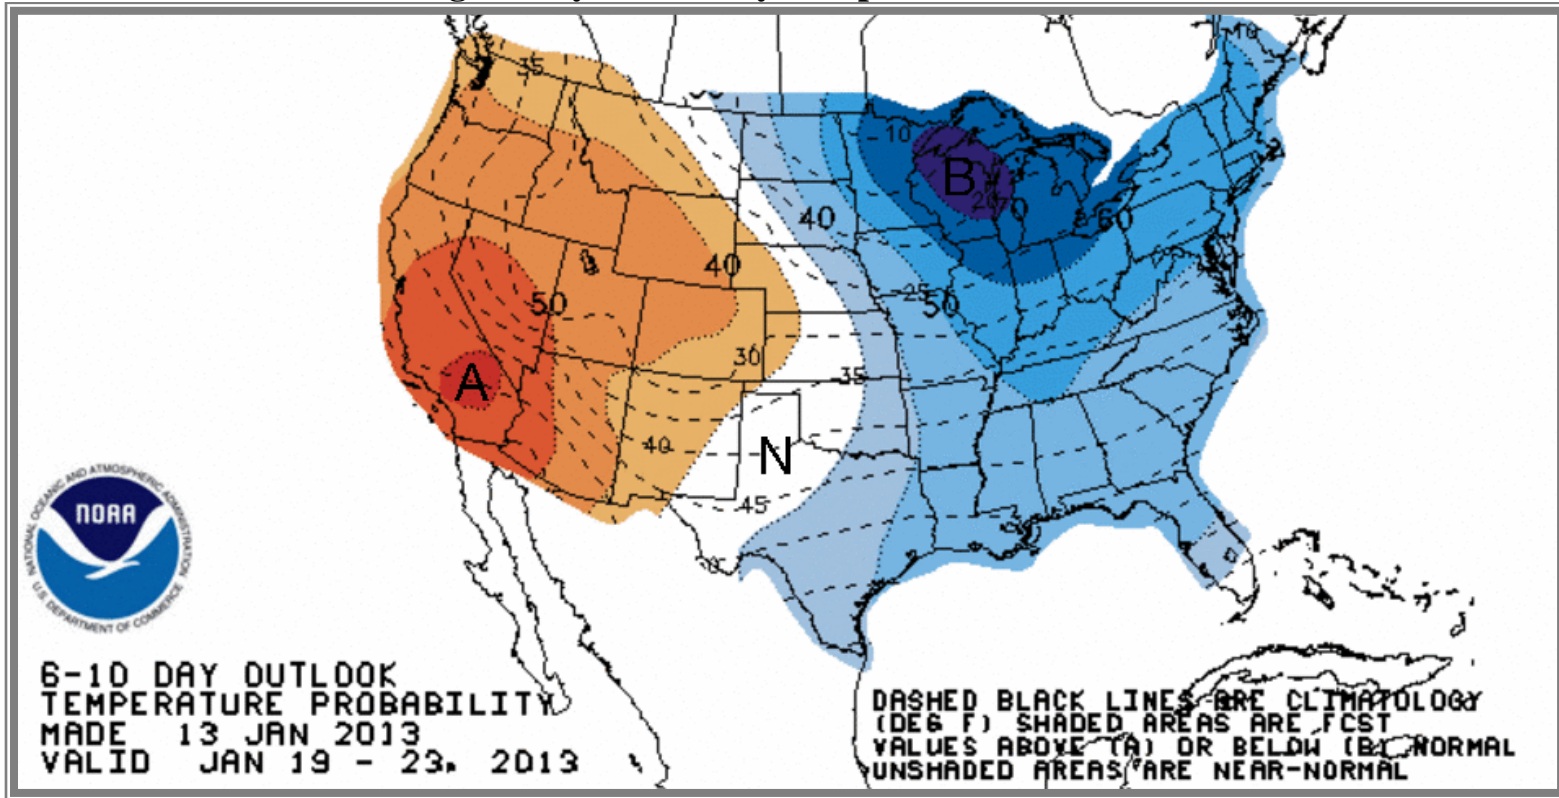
35
10
B
20
70
60
40
40
50
25
50
30
35
A
40
N
45
10

NOAA
NATIONAL OCEANIC AND ATMOSPHERIC ADMINISTRATION
U.S. DEPARTMENT OF COMMERCE

6-10 DAY OUTLOOK
TEMPERATURE PROBABILITY
MADE 13 JAN 2013
VALID JAN 19 - 23, 2013

DASHED BLACK LINES ARE CLIMATOLOGY (DEG F) SHADED AREAS ARE FCST VALUES ABOVE (A) OR BELOW (B) NORMAL UNSHADED AREAS ARE NEAR-NORMAL